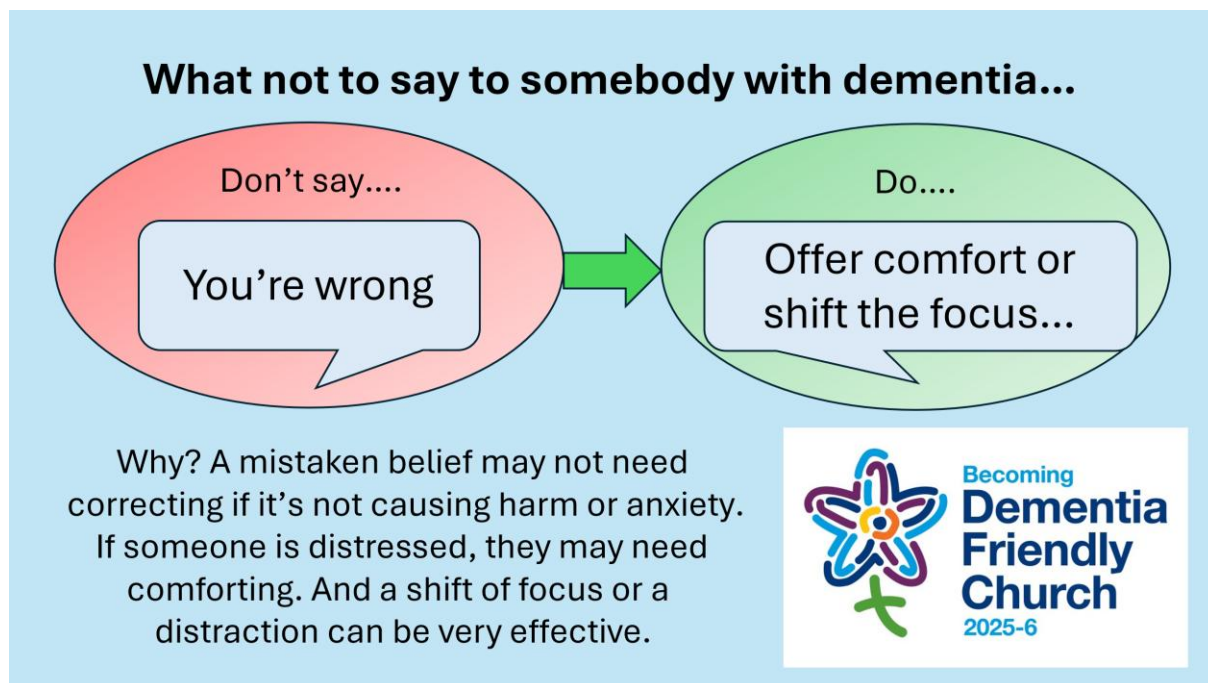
What not to say to somebody with dementia...

Don't say....

You're wrong

Do....

Offer comfort or shift the focus...

Why? A mistaken belief may not need correcting if it's not causing harm or anxiety. If someone is distressed, they may need comforting. And a shift of focus or a distraction can be very effective.

Becoming
Dementia
Friendly
Church
2025-6